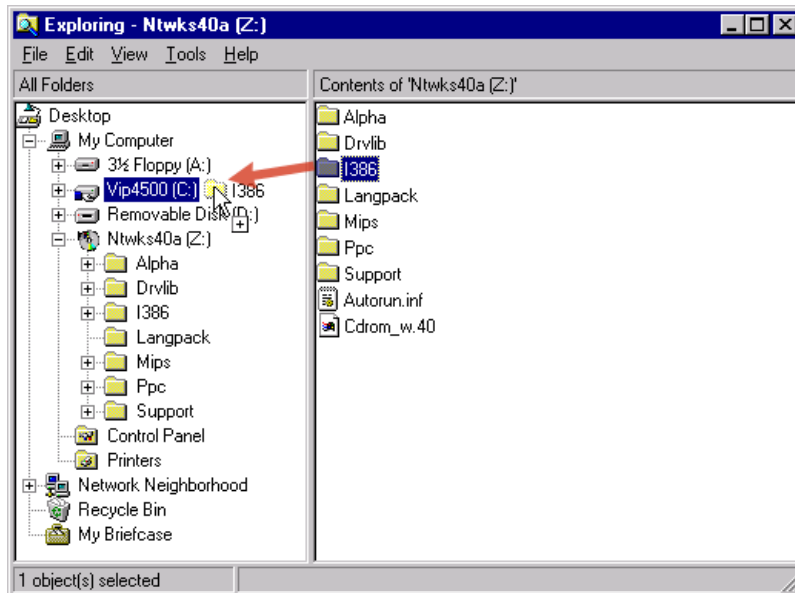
Exploring - Ntwks40a (Z:)

File Edit View Tools Help

All Folders

Contents of 'Ntwks40a (Z:)'

Desktop
My Computer
3½ Floppy (A:)
Vip4500 (C:) I386
Removable Disk (D:)
Ntwks40a (Z:)
Alpha
Drvlib
I386
Langpack
Mips
Ppc
Support
Control Panel
Printers
Network Neighborhood
Recycle Bin
My Briefcase

Alpha
Drvlib
I386
Langpack
Mips
Ppc
Support
Autorun.inf
Cdrom_w.40

1 object(s) selected